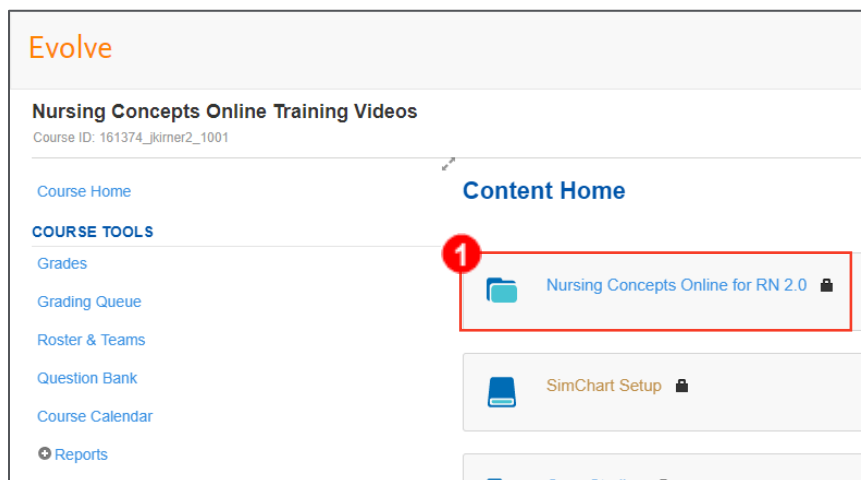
Evolve

Nursing Concepts Online Training Videos
Course ID: 161374_jkirner2_1001

Course Home

COURSE TOOLS

Grades

Grading Queue

Roster & Teams

Question Bank

Course Calendar

Reports

Content Home

1

Nursing Concepts Online for RN 2.0

SimChart Setup

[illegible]